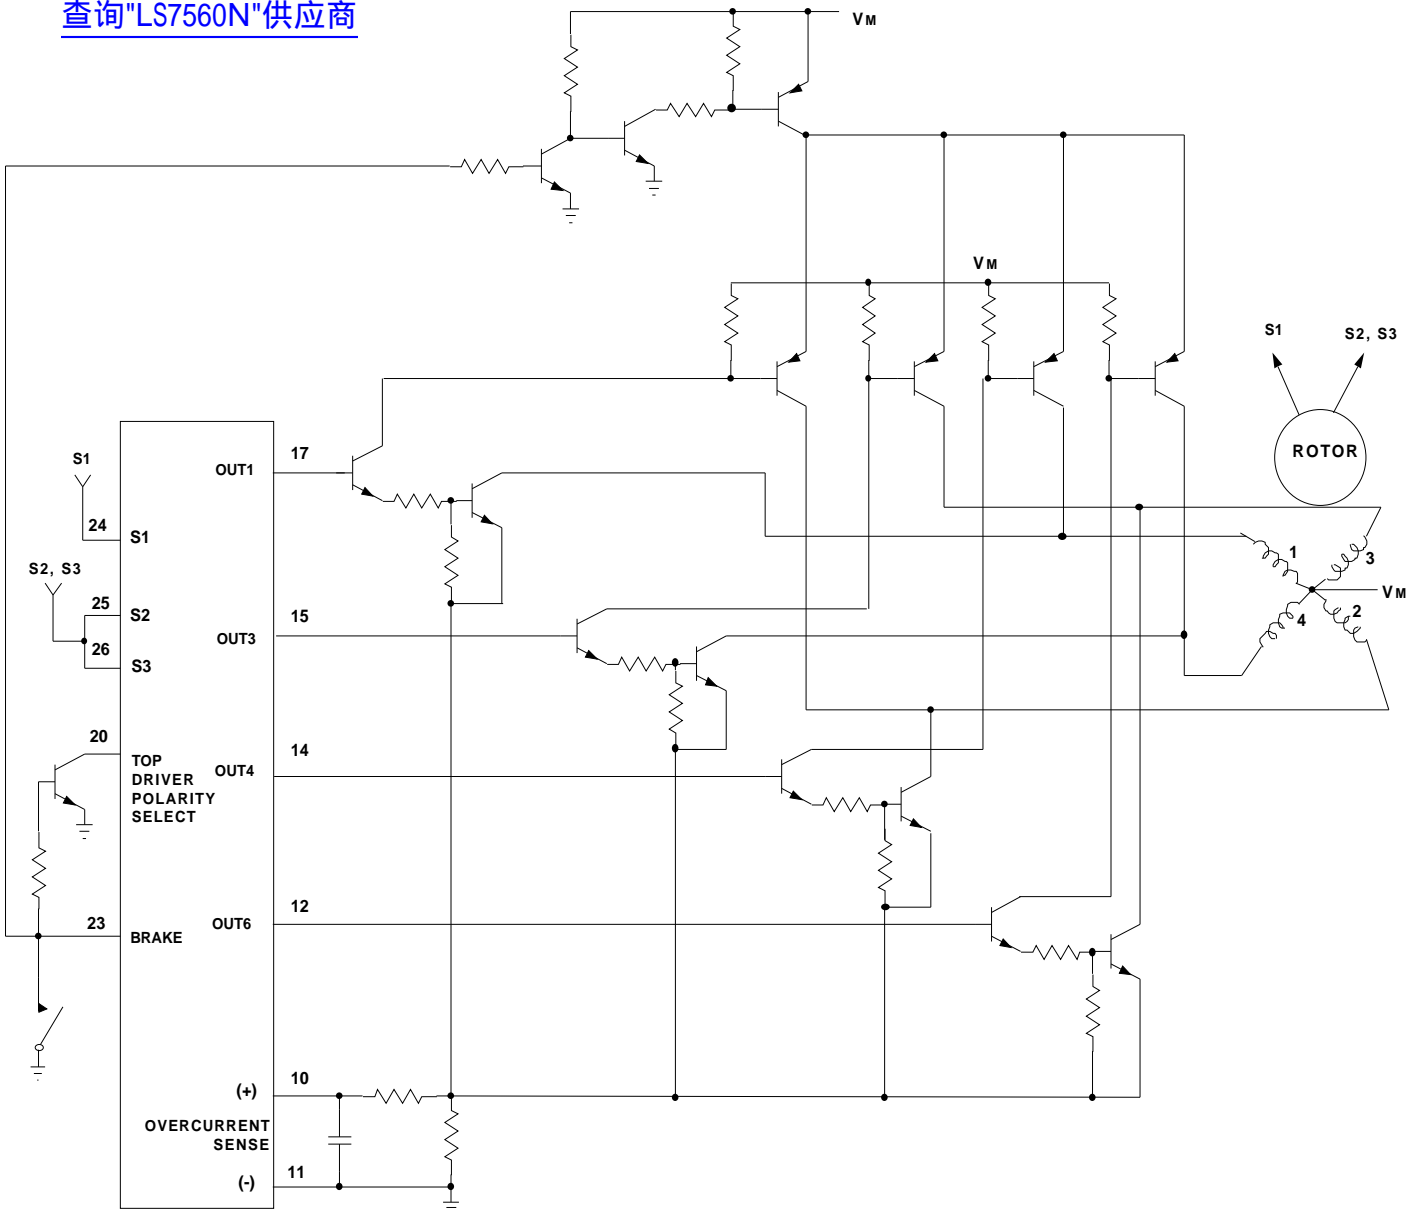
查询"LS7560N"供应商

VM

VM

S1

S2, S3

ROTOR

S1

24

S1

S2, S3

25

S2

26

S3

20

TOP DRIVER POLARITY SELECT

23

BRAKE

OUT1

17

OUT3

15

OUT4

14

OUT6

12

(+)

10

OVERCURRENT SENSE

(-)

11

1

3

VM

4

2